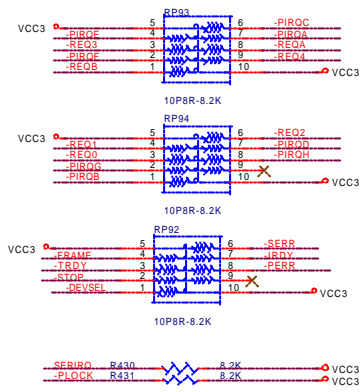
VCC3
RP93
5 6
-PIRQC
-PIRQE 4 7 -PIRQA
-REQ3 3 8 -REQA
-PIRQF 2 9 -REQ4
-REQB 1 10
VCC3
10P8R-8.2K

VCC3
RP94
5 6
-REQ2
-REQ1 4 7 -PIRQD
-REQ0 3 8 -PIRQH
-PIRQG 2 9
-PIRQB 1 10
VCC3
10P8R-8.2K

VCC3
RP92
5 6
-SERR
-FRAME 4 7 -IRDY
-TRDY 3 8 -PERR
-STOP 2 9
-DEVSEL 1 10
VCC3
10P8R-8.2K

SERIRQ R430 8.2K VCC3
-PLOCK R431 8.2K VCC3